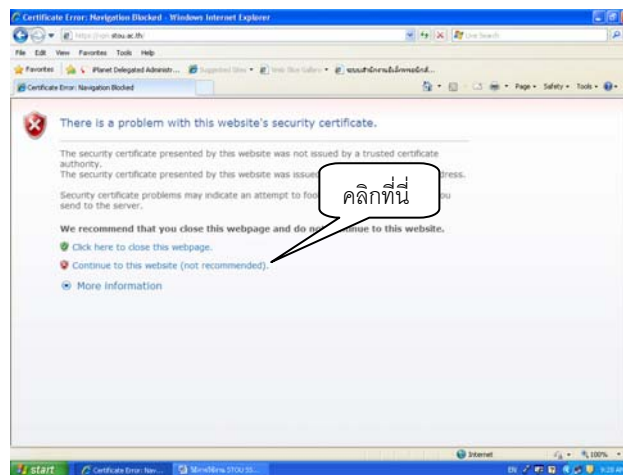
Certificate Error: Navigation Blocked - Windows Internet Explorer

https://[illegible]stou.ac.th/

Live Search

File Edit View Favorites Tools Help

Favorites | iPlanet Delegated Administr... | Suggested Sites ▾ | Web Slice Gallery ▾ | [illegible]

Certificate Error: Navigation Blocked

Page ▾ Safety ▾ Tools ▾

There is a problem with this website's security certificate.

The security certificate presented by this website was not issued by a trusted certificate authority.
The security certificate presented by this website was issu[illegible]ress.

Security certificate problems may indicate an attempt to foo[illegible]ou send to the server.

We recommend that you close this webpage and do no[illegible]nue to this website.

Click here to close this webpage.

Continue to this website (not recommended).

More information

คลิกที่นี่

Internet

100%

start

Certificate Error: Nav...

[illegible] STOU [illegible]

EN